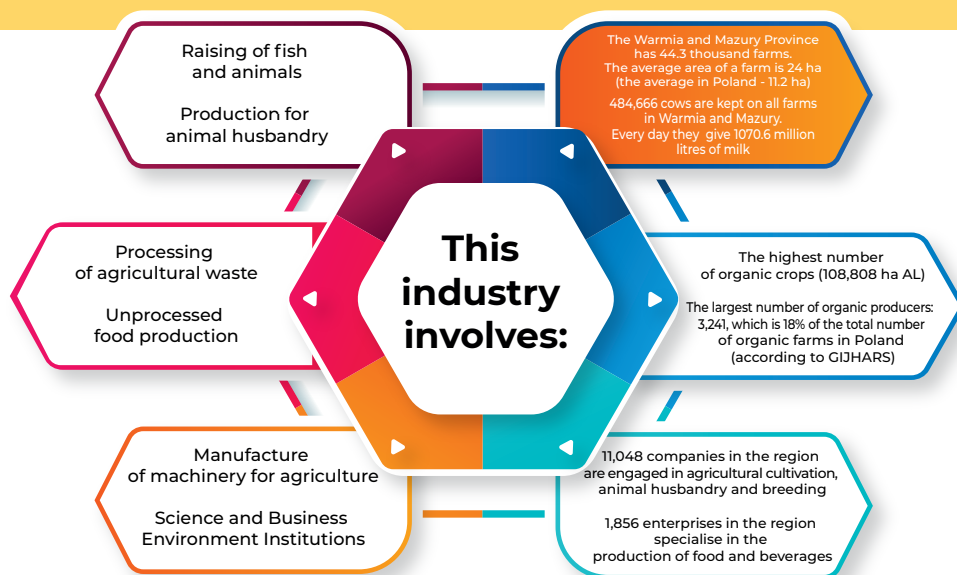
Raising of fish and animals

Production for animal husbandry

The Warmia and Mazury Province has 44.3 thousand farms. The average area of a farm is 24 ha (the average in Poland - 11.2 ha)

484,666 cows are kept on all farms in Warmia and Mazury. Every day they give 1070.6 million litres of milk

This industry involves:

Processing of agricultural waste

Unprocessed food production

The highest number of organic crops (108,808 ha AL)

The largest number of organic producers: 3,241, which is 18% of the total number of organic farms in Poland (according to GIJHARS)

Manufacture of machinery for agriculture

Science and Business Environment Institutions

11,048 companies in the region are engaged in agricultural cultivation, animal husbandry and breeding

1,856 enterprises in the region specialise in the production of food and beverages